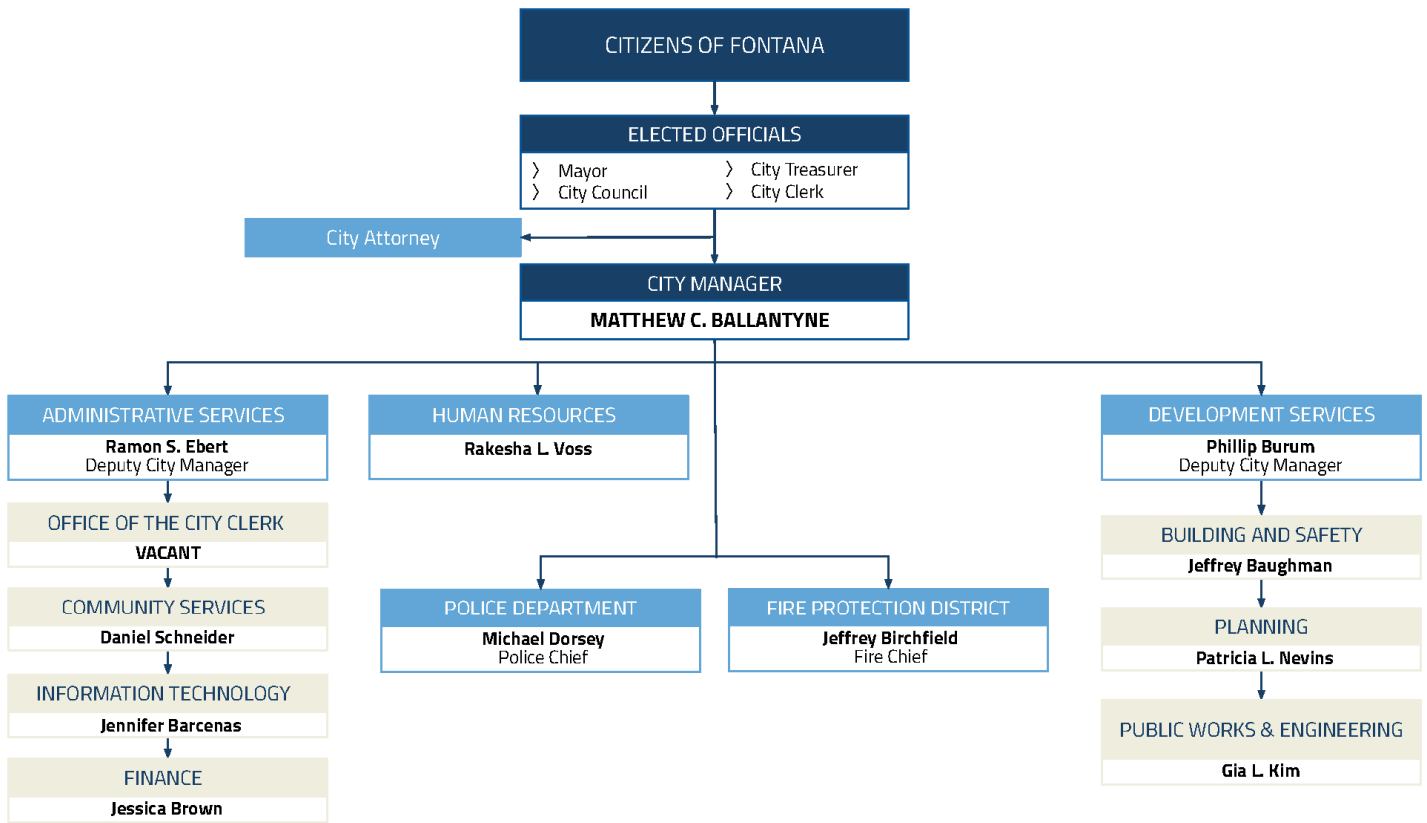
CITIZENS OF FONTANA

ELECTED OFFICIALS
〉 Mayor
〉 City Council
〉 City Treasurer
〉 City Clerk

City Attorney

CITY MANAGER
MATTHEW C. BALLANTYNE

ADMINISTRATIVE SERVICES
Ramon S. Ebert
Deputy City Manager

OFFICE OF THE CITY CLERK
VACANT

COMMUNITY SERVICES
Daniel Schneider

INFORMATION TECHNOLOGY
Jennifer Barcenas

FINANCE
Jessica Brown

HUMAN RESOURCES
Rakesha L. Voss

POLICE DEPARTMENT
Michael Dorsey
Police Chief

FIRE PROTECTION DISTRICT
Jeffrey Birchfield
Fire Chief

DEVELOPMENT SERVICES
Phillip Burum
Deputy City Manager

BUILDING AND SAFETY
Jeffrey Baughman

PLANNING
Patricia L. Nevins

PUBLIC WORKS & ENGINEERING
Gia L. Kim